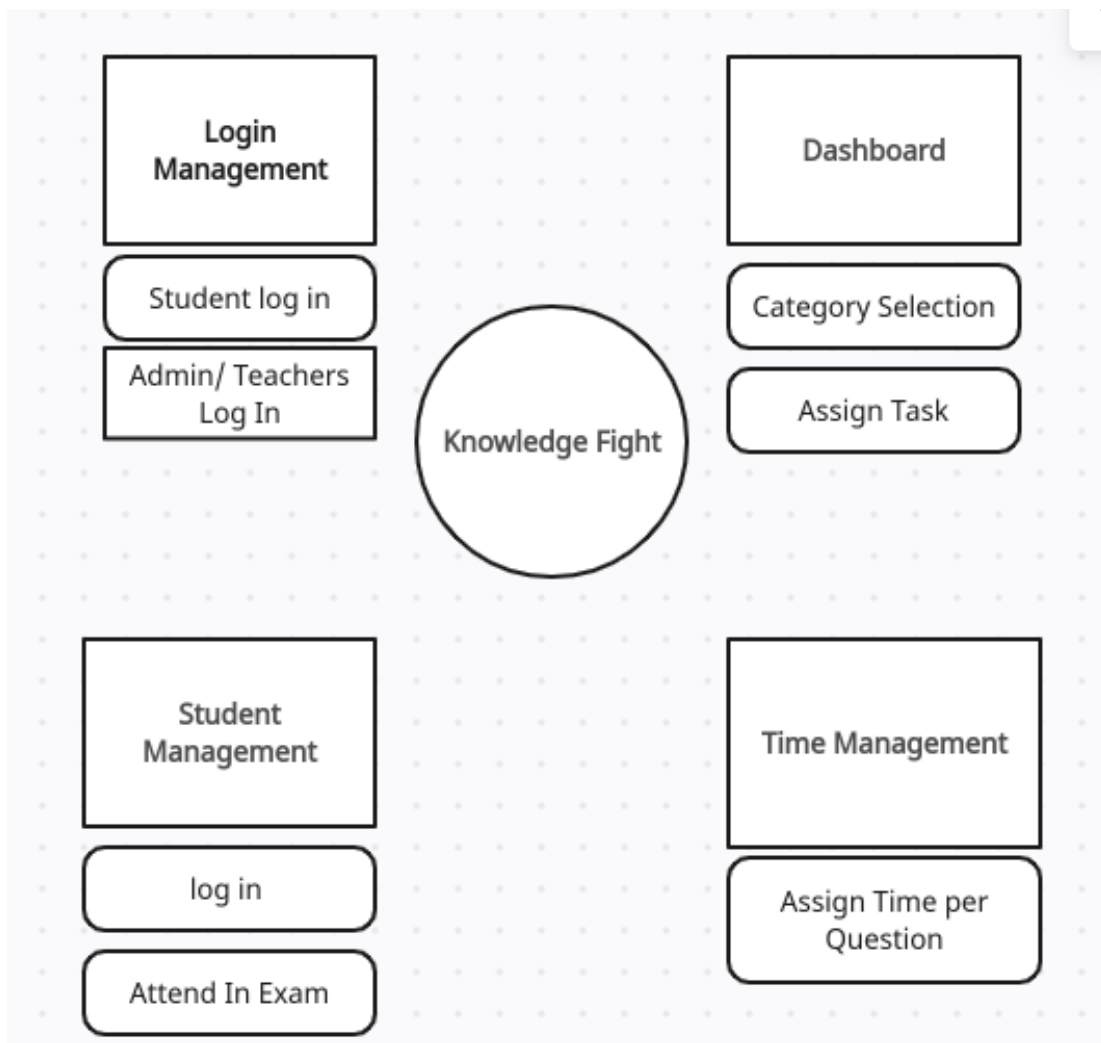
Login Management

Student log in

Admin/ Teachers Log In

Dashboard

Category Selection

Assign Task

Knowledge Fight

Student Management

log in

Attend In Exam

Time Management

Assign Time per Question